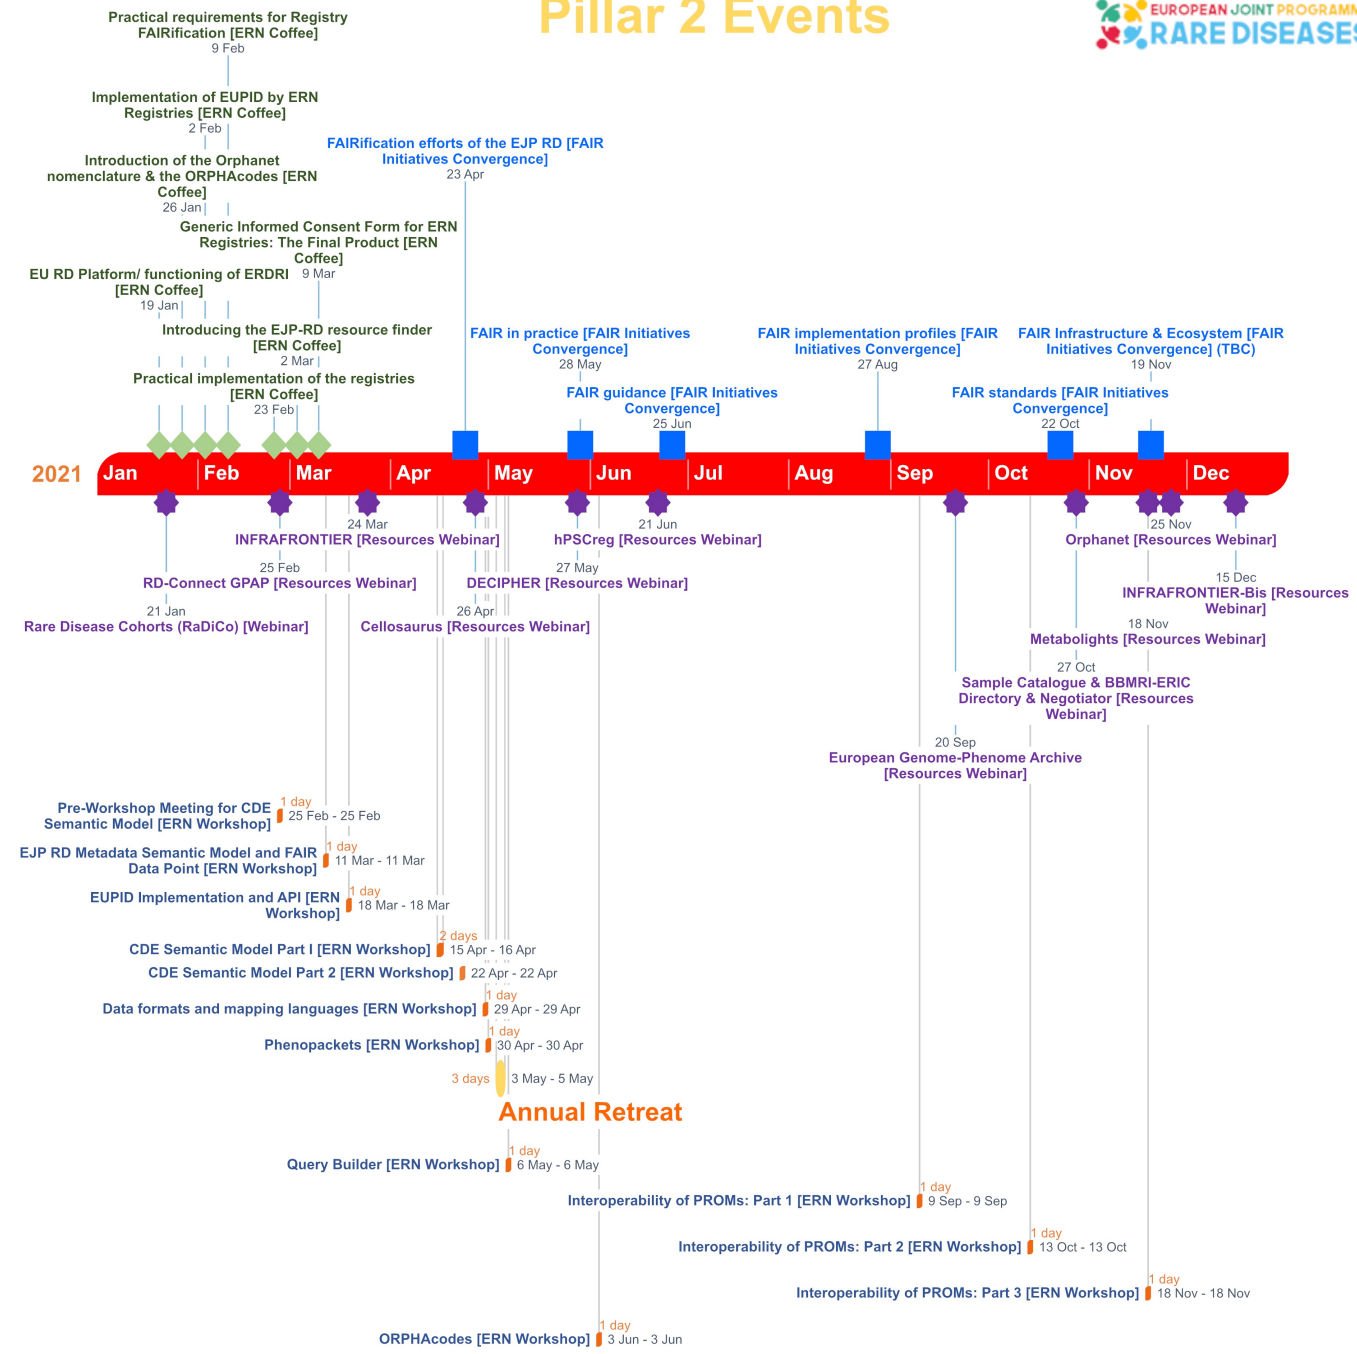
Pillar 2 Events

EUROPEAN JOINT PROGRAMM
RARE DISEASES

Practical requirements for Registry FAIRification [ERN Coffee]
9 Feb

Implementation of EUPID by ERN Registries [ERN Coffee]
2 Feb

Introduction of the Orphanet nomenclature & the ORPHAcodes [ERN Coffee]
26 Jan

FAIRification efforts of the EJP RD [FAIR Initiatives Convergence]
23 Apr

Generic Informed Consent Form for ERN Registries: The Final Product [ERN Coffee]
9 Mar

EU RD Platform/ functioning of ERDRI [ERN Coffee]
19 Jan

Introducing the EJP-RD resource finder [ERN Coffee]
2 Mar

FAIR in practice [FAIR Initiatives Convergence]
28 May

FAIR implementation profiles [FAIR Initiatives Convergence]
27 Aug

FAIR Infrastructure & Ecosystem [FAIR Initiatives Convergence] (TBC)
19 Nov

Practical implementation of the registries [ERN Coffee]
23 Feb

FAIR guidance [FAIR Initiatives Convergence]
25 Jun

FAIR standards [FAIR Initiatives Convergence]
22 Oct

2021 Jan Feb Mar Apr May Jun Jul Aug Sep Oct Nov Dec

24 Mar
INFRAFRONTIER [Resources Webinar]
21 Jun
hPSCreg [Resources Webinar]
25 Nov
Orphanet [Resources Webinar]

25 Feb
RD-Connect GPAP [Resources Webinar]
27 May
DECIPHER [Resources Webinar]
15 Dec
INFRAFRONTIER-Bis [Resources Webinar]

21 Jan
Rare Disease Cohorts (RaDiCo) [Webinar]
26 Apr
Cellosaurus [Resources Webinar]
18 Nov
Metabolights [Resources Webinar]

27 Oct
Sample Catalogue & BBMRI-ERIC Directory & Negotiator [Resources Webinar]

20 Sep
European Genome-Phenome Archive [Resources Webinar]

Pre-Workshop Meeting for CDE Semantic Model [ERN Workshop] 1 day 25 Feb - 25 Feb
EJP RD Metadata Semantic Model and FAIR Data Point [ERN Workshop] 1 day 11 Mar - 11 Mar
EUPID Implementation and API [ERN Workshop] 1 day 18 Mar - 18 Mar
CDE Semantic Model Part I [ERN Workshop] 2 days 15 Apr - 16 Apr
CDE Semantic Model Part 2 [ERN Workshop] 22 Apr - 22 Apr
Data formats and mapping languages [ERN Workshop] 1 day 29 Apr - 29 Apr
Phenopackets [ERN Workshop] 1 day 30 Apr - 30 Apr
3 days 3 May - 5 May
Annual Retreat
Query Builder [ERN Workshop] 1 day 6 May - 6 May
Interoperability of PROMs: Part 1 [ERN Workshop] 1 day 9 Sep - 9 Sep
Interoperability of PROMs: Part 2 [ERN Workshop] 1 day 13 Oct - 13 Oct
Interoperability of PROMs: Part 3 [ERN Workshop] 1 day 18 Nov - 18 Nov
ORPHAcodes [ERN Workshop] 1 day 3 Jun - 3 Jun